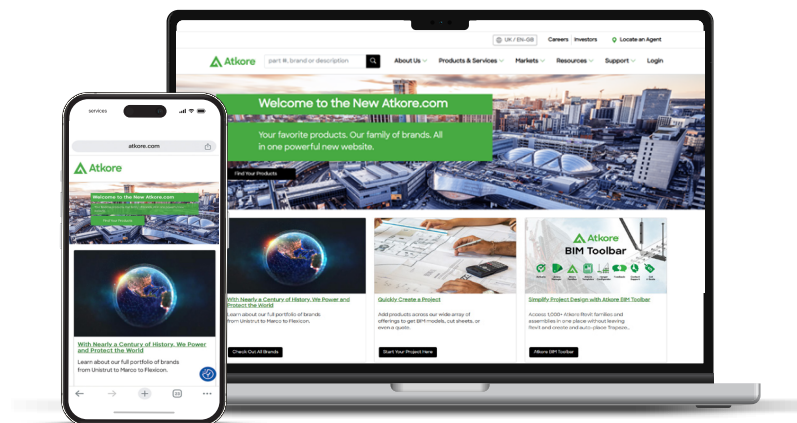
UK / EN-GB Careers Investors Locate an Agent

Atkore part #, brand or description

About Us Products & Services Markets Resources Support Login

Welcome to the New Atkore.com

Your favorite products. Our family of brands. All in one powerful new website.

Find Your Products

With Nearly a Century of History, We Power and Protect the World

Learn about our full portfolio of brands from Unistrut to Marco to Flexicon.

Check Out All Brands

Quickly Create a Project

Add products across our wide array of offerings to get BIM models, cut sheets, or even a quote.

Start Your Project Here

Atkore BIM Toolbar

Simplify Project Design with Atkore BIM Toolbar

Access 1,000+ Atkore Revit families and assemblies in one place without leaving Revit and create and auto-place Trapeze...

Atkore BIM Toolbar

services

atkore.com

Atkore

Welcome to the New Atkore.com

Find Your Products

With Nearly a Century of History, We Power and Protect the World

Learn about our full portfolio of brands from Unistrut to Marco to Flexicon.